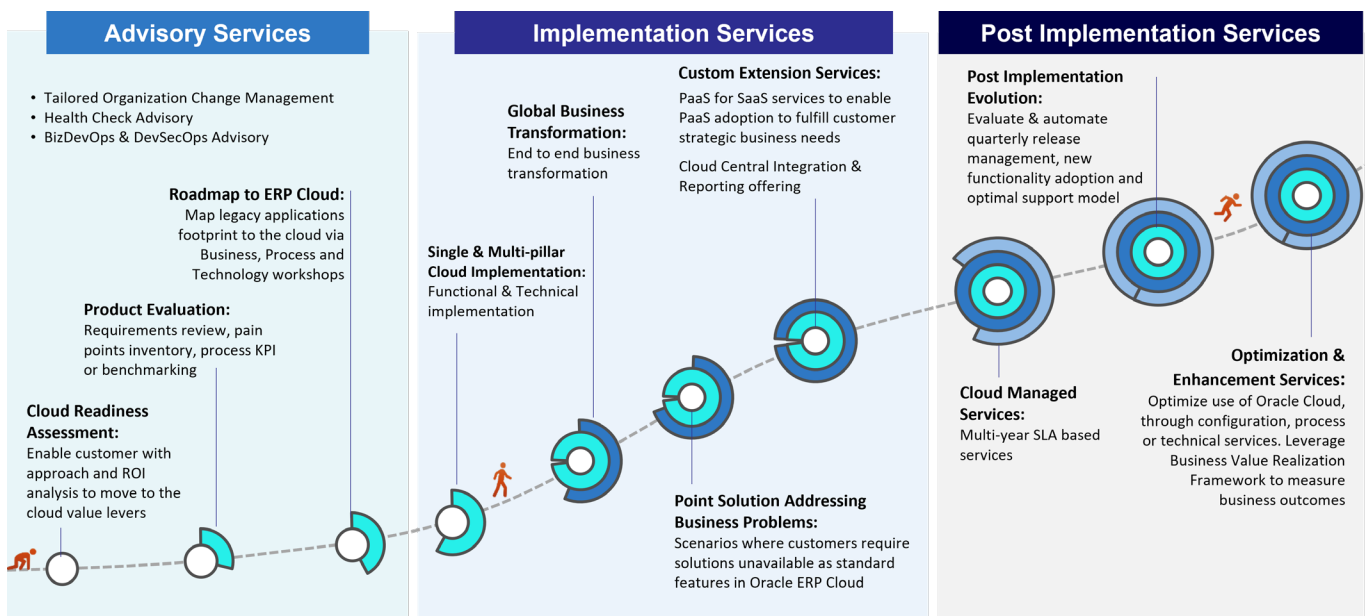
Advisory Services

- Tailored Organization Change Management
- Health Check Advisory
- BizDevOps & DevSecOps Advisory

Roadmap to ERP Cloud:
Map legacy applications footprint to the cloud via Business, Process and Technology workshops

Product Evaluation:
Requirements review, pain points inventory, process KPI or benchmarking

Cloud Readiness Assessment:
Enable customer with approach and ROI analysis to move to the cloud value levers

Implementation Services

Global Business Transformation:
End to end business transformation

Custom Extension Services:
PaaS for SaaS services to enable PaaS adoption to fulfill customer strategic business needs

Cloud Central Integration & Reporting offering

Single & Multi-pillar Cloud Implementation:
Functional & Technical implementation

Point Solution Addressing Business Problems:
Scenarios where customers require solutions unavailable as standard features in Oracle ERP Cloud

Post Implementation Services

Post Implementation Evolution:
Evaluate & automate quarterly release management, new functionality adoption and optimal support model

Cloud Managed Services:
Multi-year SLA based services

Optimization & Enhancement Services:
Optimize use of Oracle Cloud, through configuration, process or technical services. Leverage Business Value Realization Framework to measure business outcomes